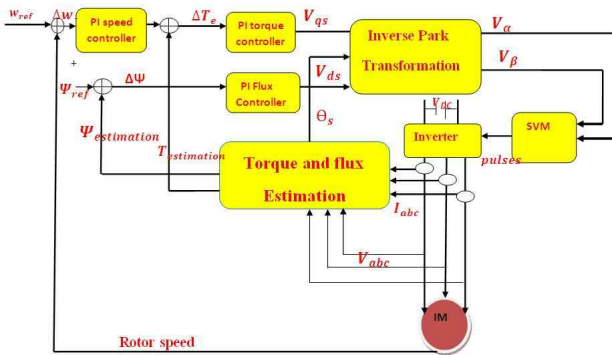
$w_{ref}$

$\Delta w$

PI speed controller

$\Delta T_e$

PI torque controller

$V_{qs}$

Inverse Park Transformation

$V_\alpha$

$V_\beta$

+

$\Psi_{ref}$

$\Delta\Psi$

PI Flux Controller

$V_{ds}$

$\Theta_s$

$V_{dc}$

Inverter

SVM

$\Psi_{estimation}$

$T_{estimation}$

Torque and flux Estimation

pulses

$I_{abc}$

$V_{abc}$

IM

Rotor speed